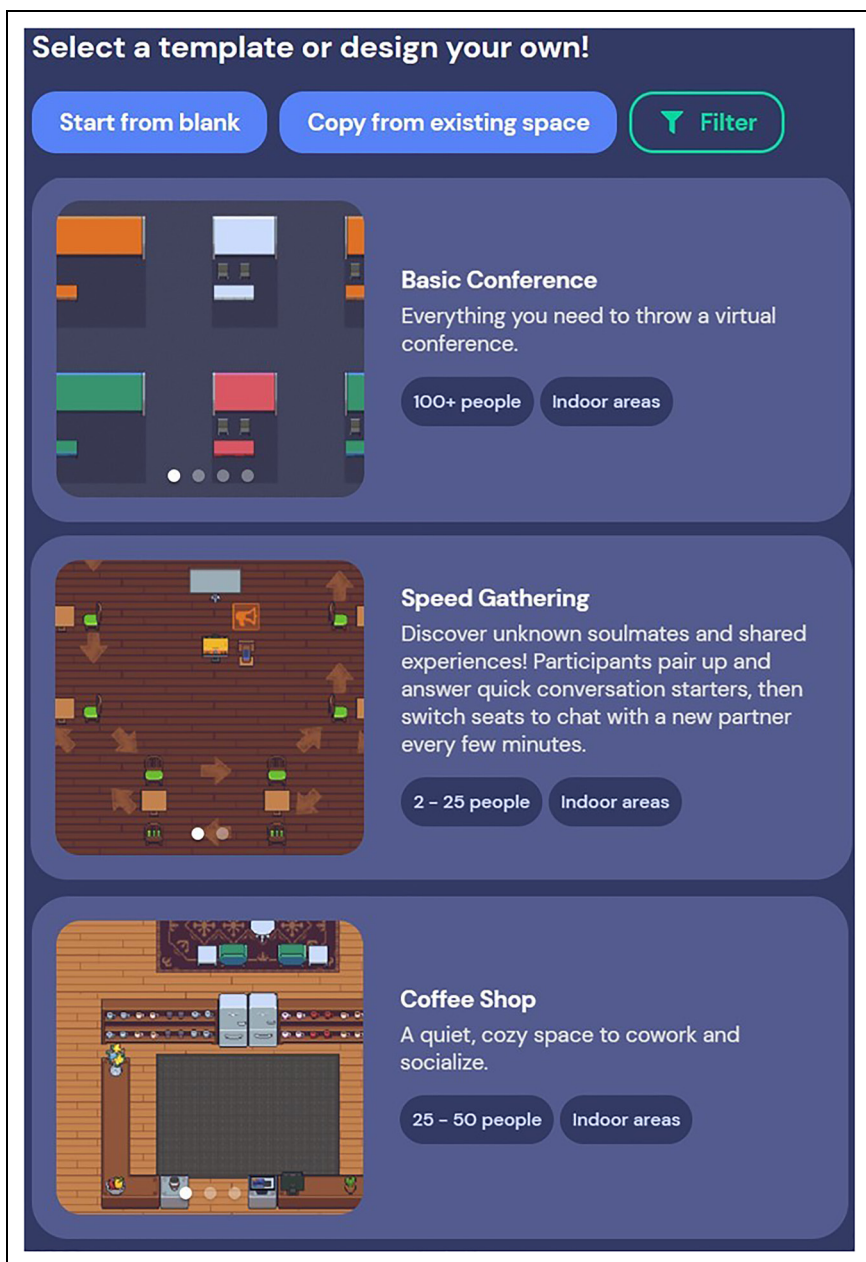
Select a template or design your own!

Start from blank

Copy from existing space

Filter

Basic Conference

Everything you need to throw a virtual conference.

100+ people

Indoor areas

Speed Gathering

Discover unknown soulmates and shared experiences! Participants pair up and answer quick conversation starters, then switch seats to chat with a new partner every few minutes.

2 - 25 people

Indoor areas

Coffee Shop

A quiet, cozy space to cowork and socialize.

25 - 50 people

Indoor areas